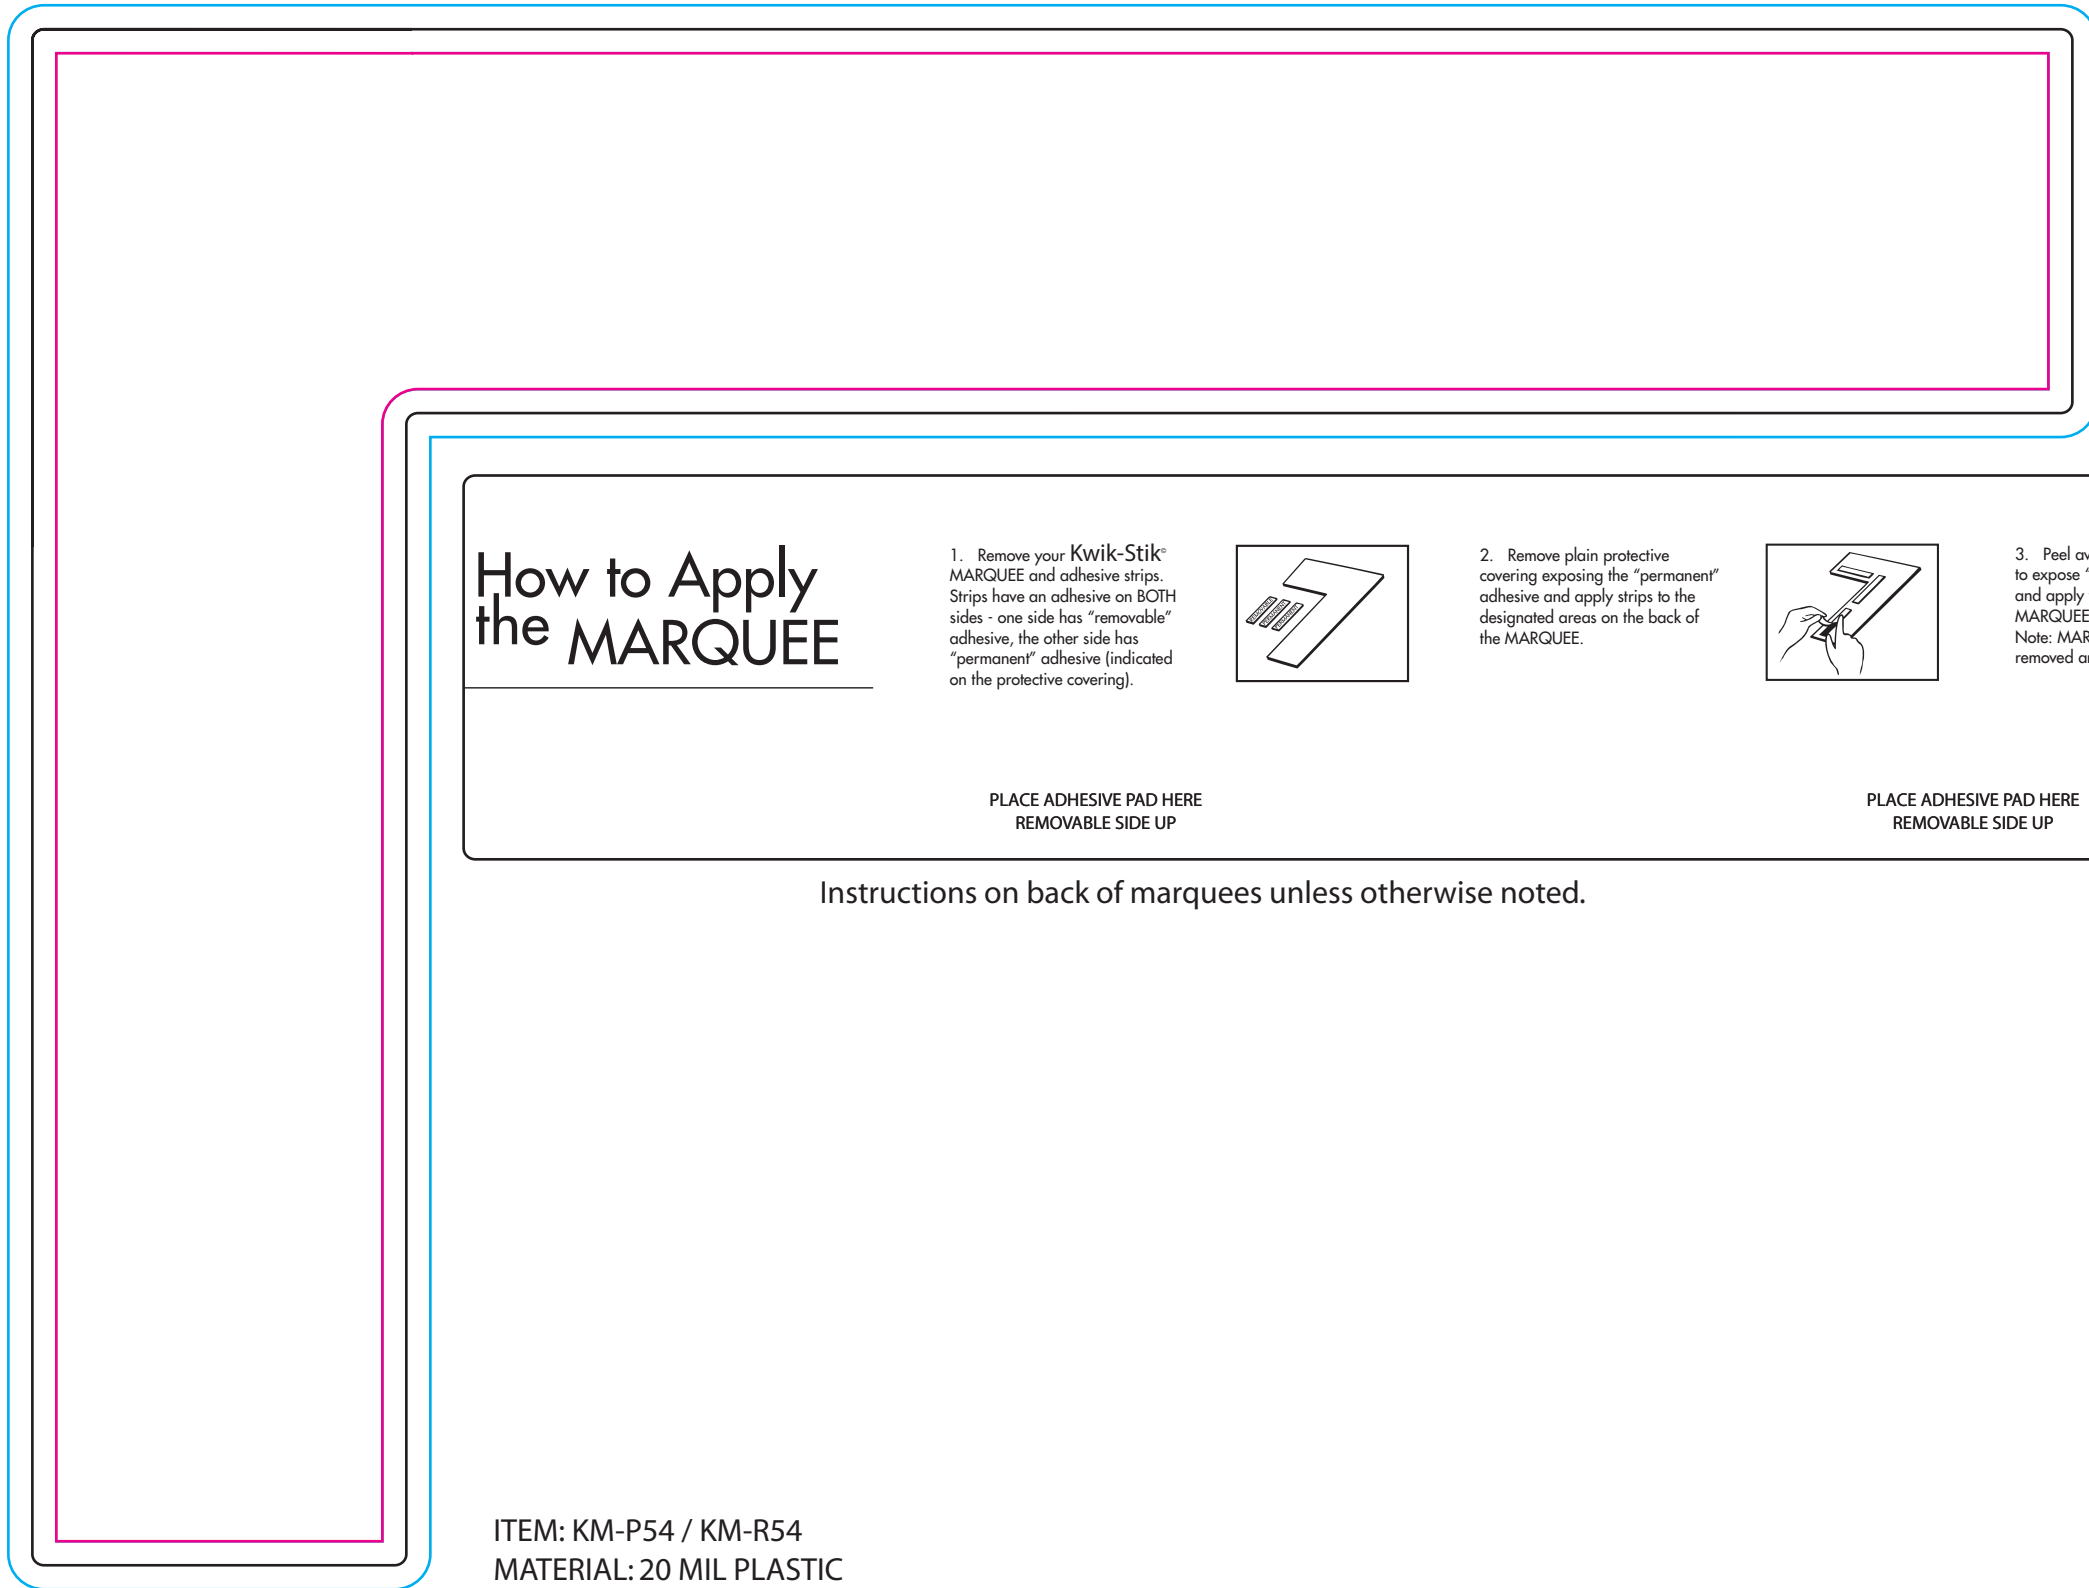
How to Apply the MARQUEE

1. Remove your Kwik-Stik® MARQUEE and adhesive strips. Strips have an adhesive on BOTH sides - one side has "removable" adhesive, the other side has "permanent" adhesive (indicated on the protective covering).

2. Remove plain protective covering exposing the "permanent" adhesive and apply strips to the designated areas on the back of the MARQUEE.

3. Peel a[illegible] to expose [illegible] and apply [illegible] MARQUEE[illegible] Note: MAR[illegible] removed a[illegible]

PLACE ADHESIVE PAD HERE
REMOVABLE SIDE UP

PLACE ADHESIVE PAD HERE
REMOVABLE SIDE UP

Instructions on back of marquees unless otherwise noted.

ITEM: KM-P54 / KM-R54
MATERIAL: 20 MIL PLASTIC